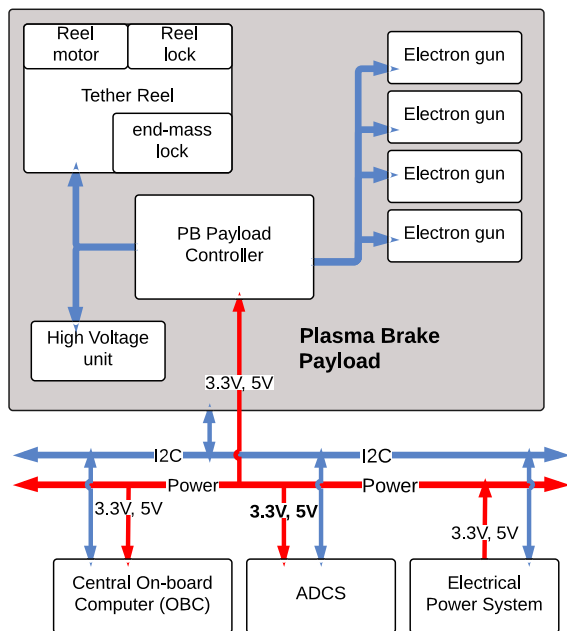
Reel motor

Reel lock

Tether Reel

end-mass lock

Electron gun

Electron gun

Electron gun

Electron gun

PB Payload Controller

High Voltage unit

Plasma Brake Payload

3.3V, 5V

I2C

I2C

Power

Power

3.3V, 5V

3.3V, 5V

3.3V, 5V

Central On-board Computer (OBC)

ADCS

Electrical Power System